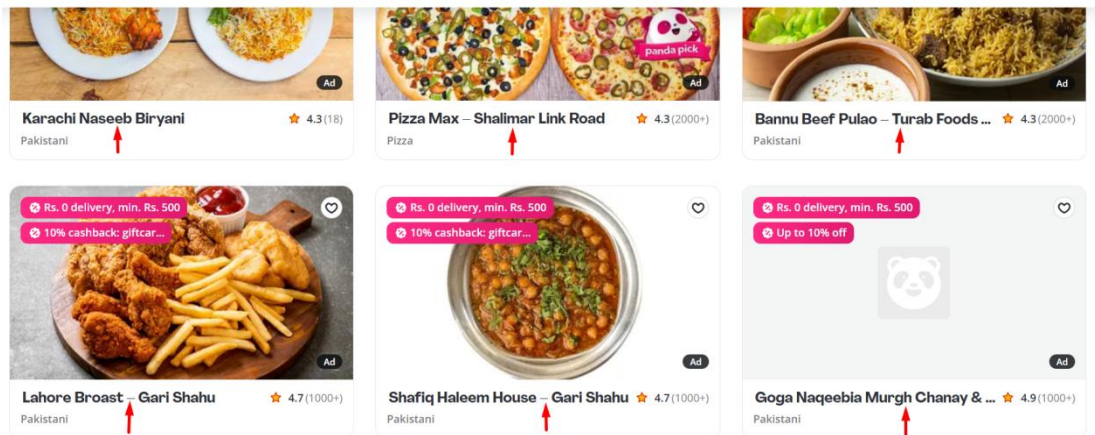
Ad

Karachi Naseeb Biryani 4.3(18)

Pakistani

panda pick

Ad

Pizza Max – Shalimar Link Road 4.3(2000+)

Pizza

Ad

Bannu Beef Pulao – Turab Foods ... 4.3(2000+)

Pakistani

Rs. 0 delivery, min. Rs. 500

10% cashback: giftcar...

Ad

Lahore Broast – Gari Shahu 4.7(1000+)

Pakistani

Rs. 0 delivery, min. Rs. 500

10% cashback: giftcar...

Ad

Shafiq Haleem House – Gari Shahu 4.7(1000+)

Pakistani

Rs. 0 delivery, min. Rs. 500

Up to 10% off

Ad

Goga Naqeebia Murgh Chanay & ... 4.9(1000+)

Pakistani